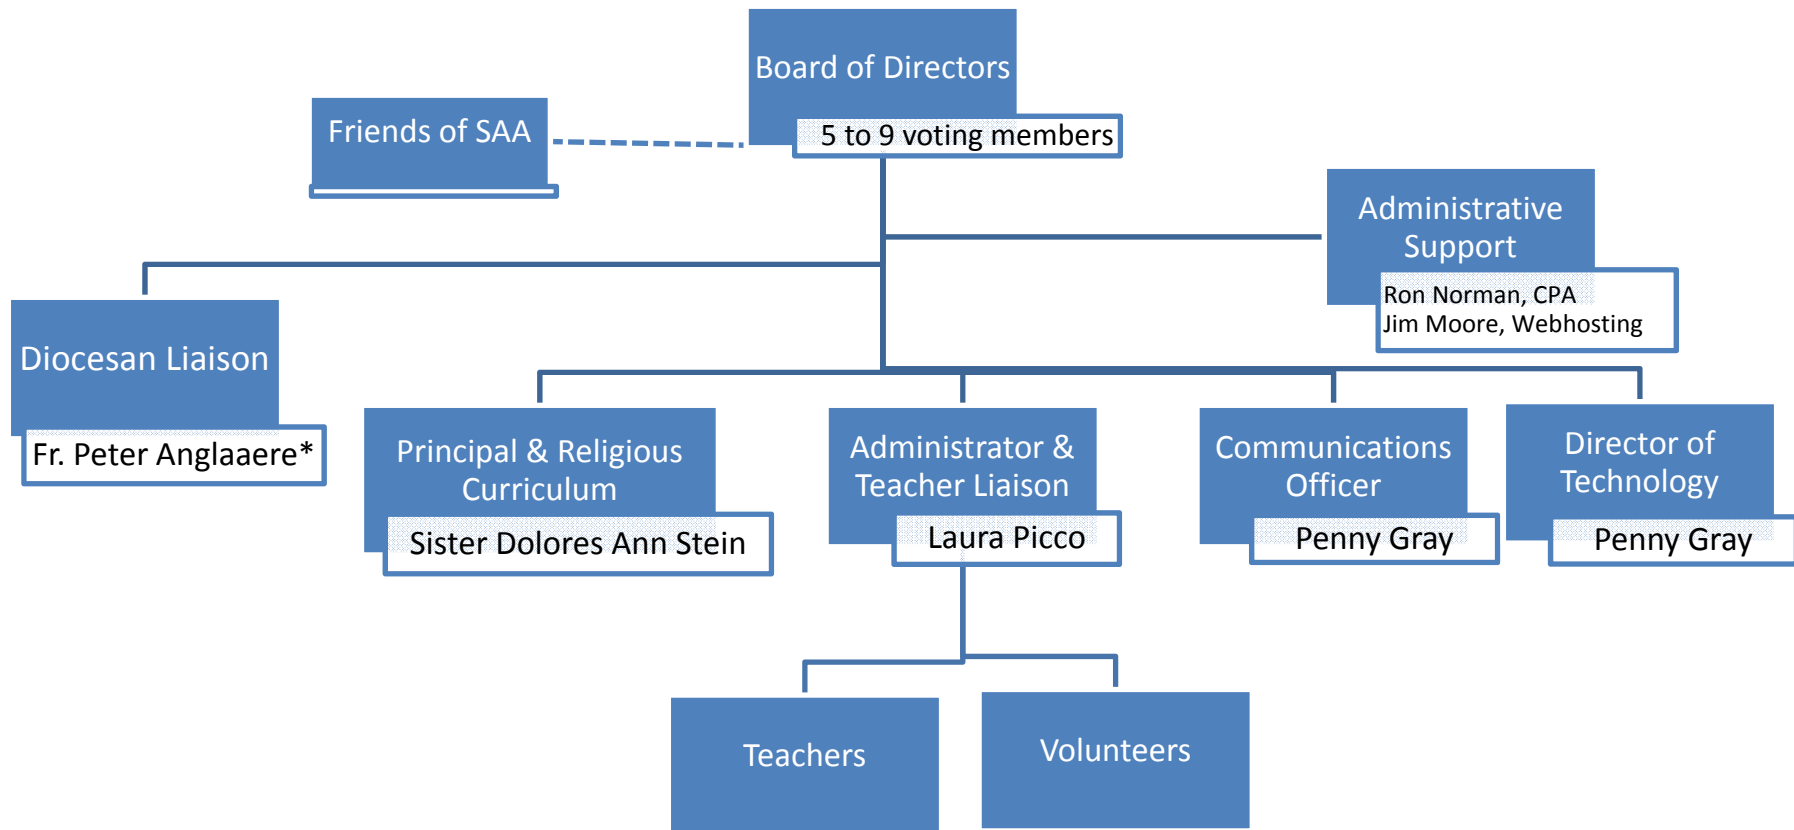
Board of Directors
5 to 9 voting members

Friends of SAA

Administrative Support
Ron Norman, CPA
Jim Moore, Webhosting

Diocesan Liaison
Fr. Peter Anglaaere*

Principal & Religious Curriculum
Sister Dolores Ann Stein

Administrator & Teacher Liaison
Laura Picco

Communications Officer
Penny Gray

Director of Technology
Penny Gray

Teachers

Volunteers